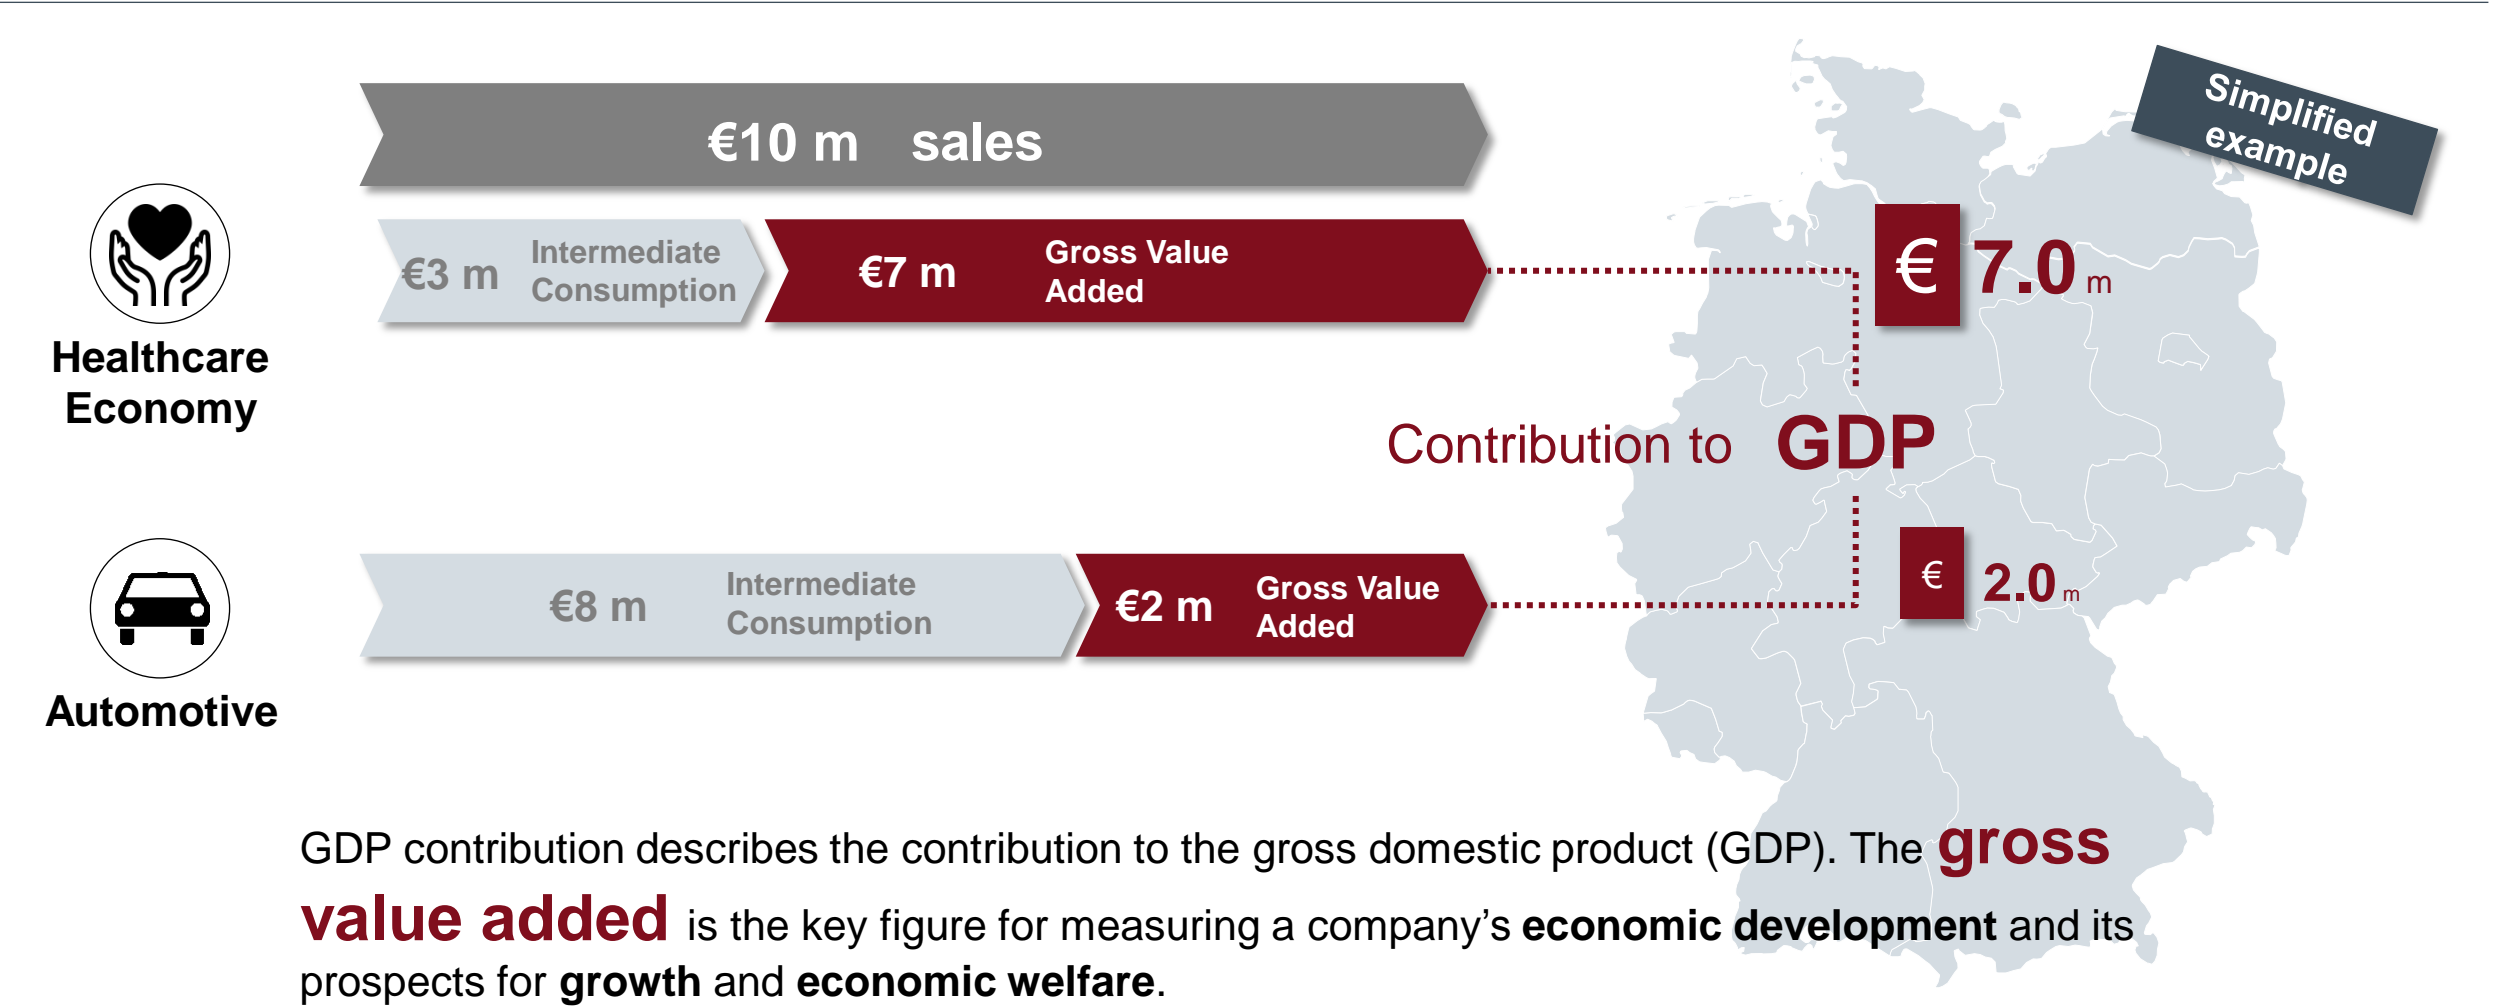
Simplified example

€10 m sales

€3 m Intermediate Consumption

€7 m Gross Value Added

€ 7.0 m

Healthcare Economy

Contribution to GDP

€8 m Intermediate Consumption

€2 m Gross Value Added

€ 2.0 m

Automotive

GDP contribution describes the contribution to the gross domestic product (GDP). The gross value added is the key figure for measuring a company's economic development and its prospects for growth and economic welfare.